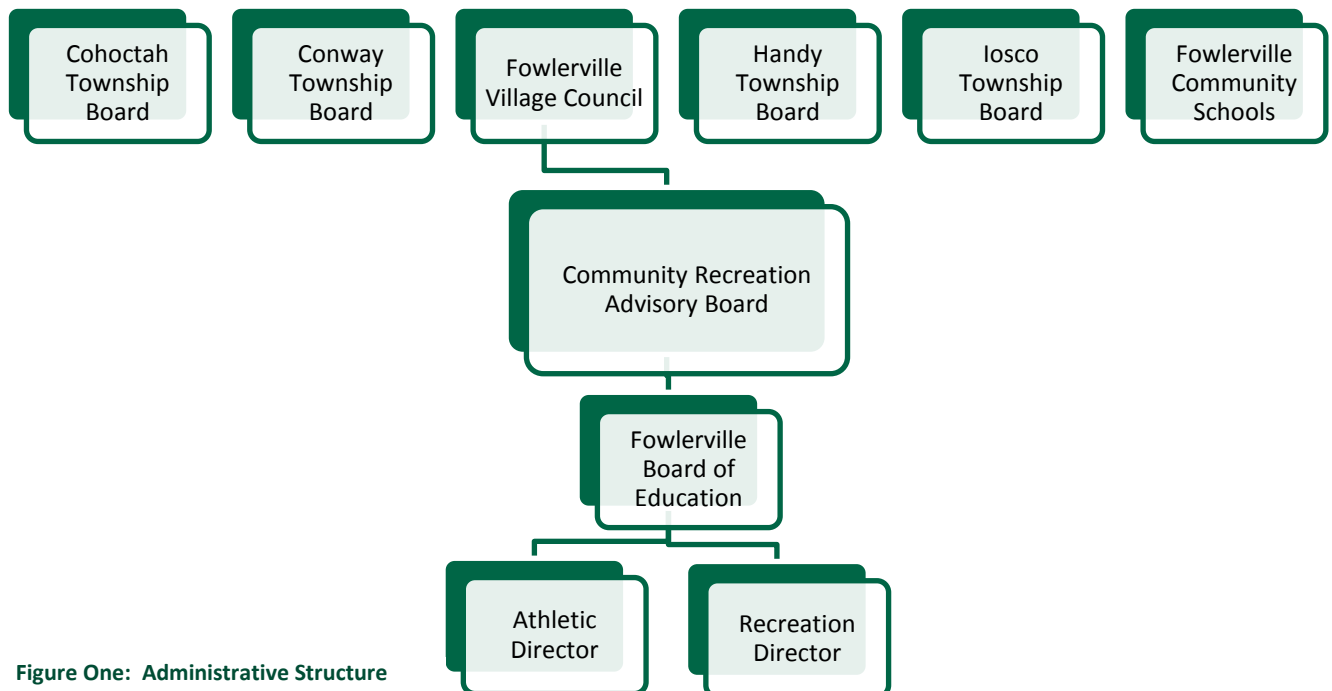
Cohoctah Township Board

Conway Township Board

Fowlerville Village Council

Handy Township Board

Iosco Township Board

Fowlerville Community Schools

Community Recreation Advisory Board

Fowlerville Board of Education

Athletic Director

Recreation Director

Figure One: Administrative Structure